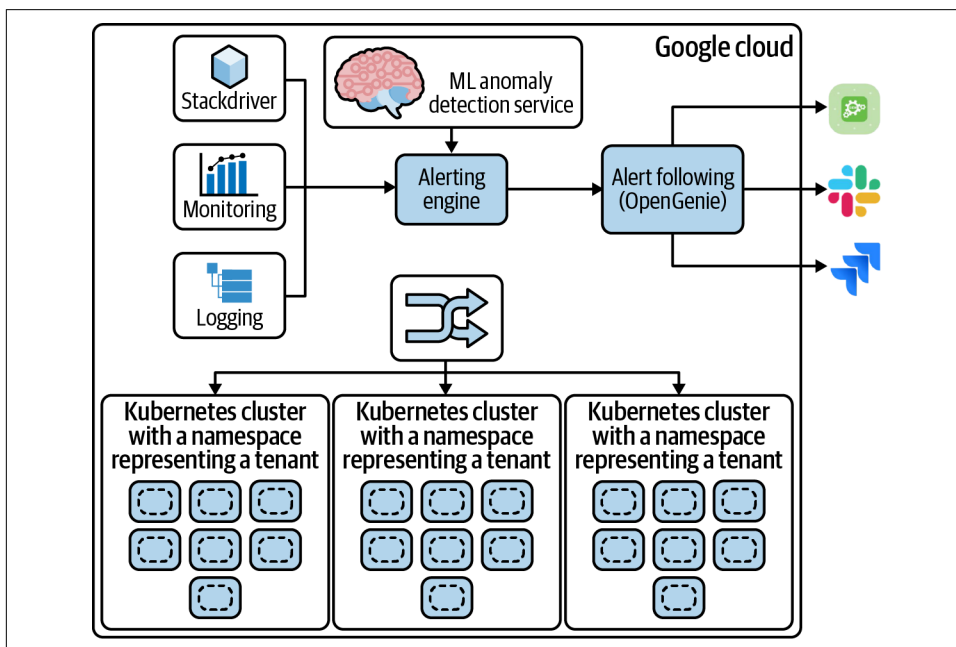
Google cloud

Stackdriver

Monitoring

Logging

ML anomaly detection service

Alerting engine

Alert following (OpenGenie)

Kubernetes cluster with a namespace representing a tenant

Kubernetes cluster with a namespace representing a tenant

Kubernetes cluster with a namespace representing a tenant